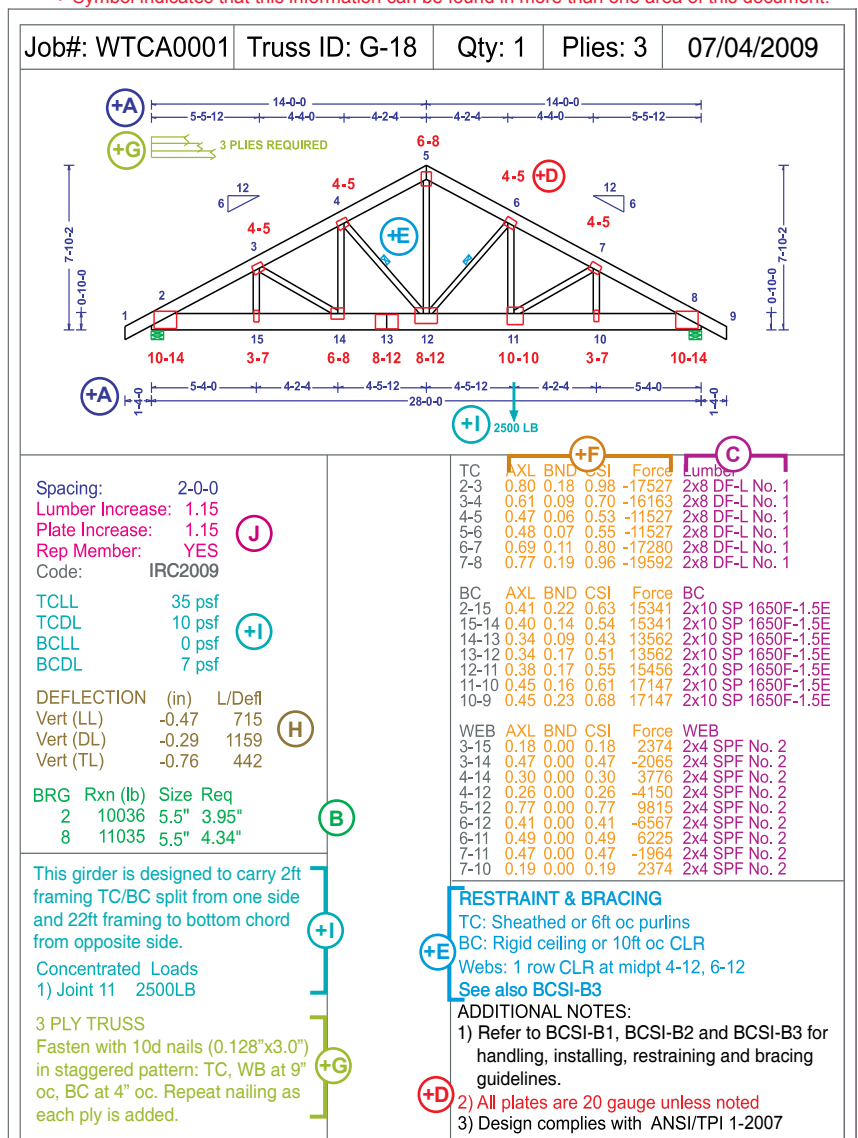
+ Symbol indicates that this information can be found in more than one area of this document.

| Job#: WTCA0001 | Truss ID: G-18 | Qty: 1 | Plies: 3 | 07/04/2009 |
|---|---|---|---|---|

+A
14-0-0 14-0-0
5-5-12 4-4-0 4-2-4 4-2-4 4-4-0 5-5-12
+G 3 PLIES REQUIRED
6-8
5
4-5 4-5 +D
12 6 4 6 12 6
4-5 +E 4-5
3 7
7-10-2 7-10-2
0-10-0 0-10-0
2 8
1 9
15 14 13 12 11 10
10-14 3-7 6-8 8-12 8-12 10-10 3-7 10-14
+A
5-4-0 4-2-4 4-5-12 4-5-12 4-2-4 5-4-0
1-4-0 28-0-0 1-4-0
+I 2500 LB

Spacing: 2-0-0
Lumber Increase: 1.15
Plate Increase: 1.15
Rep Member: YES
Code: IRC2009
J

TCLL 35 psf
TCDL 10 psf
BCLL 0 psf
BCDL 7 psf
+I

DEFLECTION (in) L/Defl
Vert (LL) -0.47 715
Vert (DL) -0.29 1159
Vert (TL) -0.76 442
H

| BRG | Rxn (lb) | Size | Req |
|---|---|---|---|
| 2 | 10036 | 5.5" | 3.95" |
| 8 | 11035 | 5.5" | 4.34" |

B

+F C

| TC | AXL | BND | CSI | Force | Lumber |
|---|---|---|---|---|---|
| 2-3 | 0.80 | 0.18 | 0.98 | -17527 | 2x8 DF-L No. 1 |
| 3-4 | 0.61 | 0.09 | 0.70 | -16163 | 2x8 DF-L No. 1 |
| 4-5 | 0.47 | 0.06 | 0.53 | -11527 | 2x8 DF-L No. 1 |
| 5-6 | 0.48 | 0.07 | 0.55 | -11527 | 2x8 DF-L No. 1 |
| 6-7 | 0.69 | 0.11 | 0.80 | -17280 | 2x8 DF-L No. 1 |
| 7-8 | 0.77 | 0.19 | 0.96 | -19592 | 2x8 DF-L No. 1 |

| BC | AXL | BND | CSI | Force | BC |
|---|---|---|---|---|---|
| 2-15 | 0.41 | 0.22 | 0.63 | 15341 | 2x10 SP 1650F-1.5E |
| 15-14 | 0.40 | 0.14 | 0.54 | 15341 | 2x10 SP 1650F-1.5E |
| 14-13 | 0.34 | 0.09 | 0.43 | 13562 | 2x10 SP 1650F-1.5E |
| 13-12 | 0.34 | 0.17 | 0.51 | 13562 | 2x10 SP 1650F-1.5E |
| 12-11 | 0.38 | 0.17 | 0.55 | 15456 | 2x10 SP 1650F-1.5E |
| 11-10 | 0.45 | 0.16 | 0.61 | 17147 | 2x10 SP 1650F-1.5E |
| 10-9 | 0.45 | 0.23 | 0.68 | 17147 | 2x10 SP 1650F-1.5E |

| WEB | AXL | BND | CSI | Force | WEB |
|---|---|---|---|---|---|
| 3-15 | 0.18 | 0.00 | 0.18 | 2374 | 2x4 SPF No. 2 |
| 3-14 | 0.47 | 0.00 | 0.47 | -2065 | 2x4 SPF No. 2 |
| 4-14 | 0.30 | 0.00 | 0.30 | 3776 | 2x4 SPF No. 2 |
| 4-12 | 0.26 | 0.00 | 0.26 | -4150 | 2x4 SPF No. 2 |
| 5-12 | 0.77 | 0.00 | 0.77 | 9815 | 2x4 SPF No. 2 |
| 6-12 | 0.41 | 0.00 | 0.41 | -6567 | 2x4 SPF No. 2 |
| 6-11 | 0.49 | 0.00 | 0.49 | 6225 | 2x4 SPF No. 2 |
| 7-11 | 0.47 | 0.00 | 0.47 | -1964 | 2x4 SPF No. 2 |
| 7-10 | 0.19 | 0.00 | 0.19 | 2374 | 2x4 SPF No. 2 |

This girder is designed to carry 2ft framing TC/BC split from one side and 22ft framing to bottom chord from opposite side.
+I
Concentrated Loads
1) Joint 11 2500LB

3 PLY TRUSS
Fasten with 10d nails (0.128"x3.0") in staggered pattern: TC, WB at 9" oc, BC at 4" oc. Repeat nailing as each ply is added.
+G

RESTRAINT & BRACING
TC: Sheathed or 6ft oc purlins
+E BC: Rigid ceiling or 10ft oc CLR
Webs: 1 row CLR at midpt 4-12, 6-12
See also BCSI-B3

ADDITIONAL NOTES:
1) Refer to BCSI-B1, BCSI-B2 and BCSI-B3 for handling, installing, restraining and bracing guidelines.
+D 2) All plates are 20 gauge unless noted
3) Design complies with ANSI/TPI 1-2007